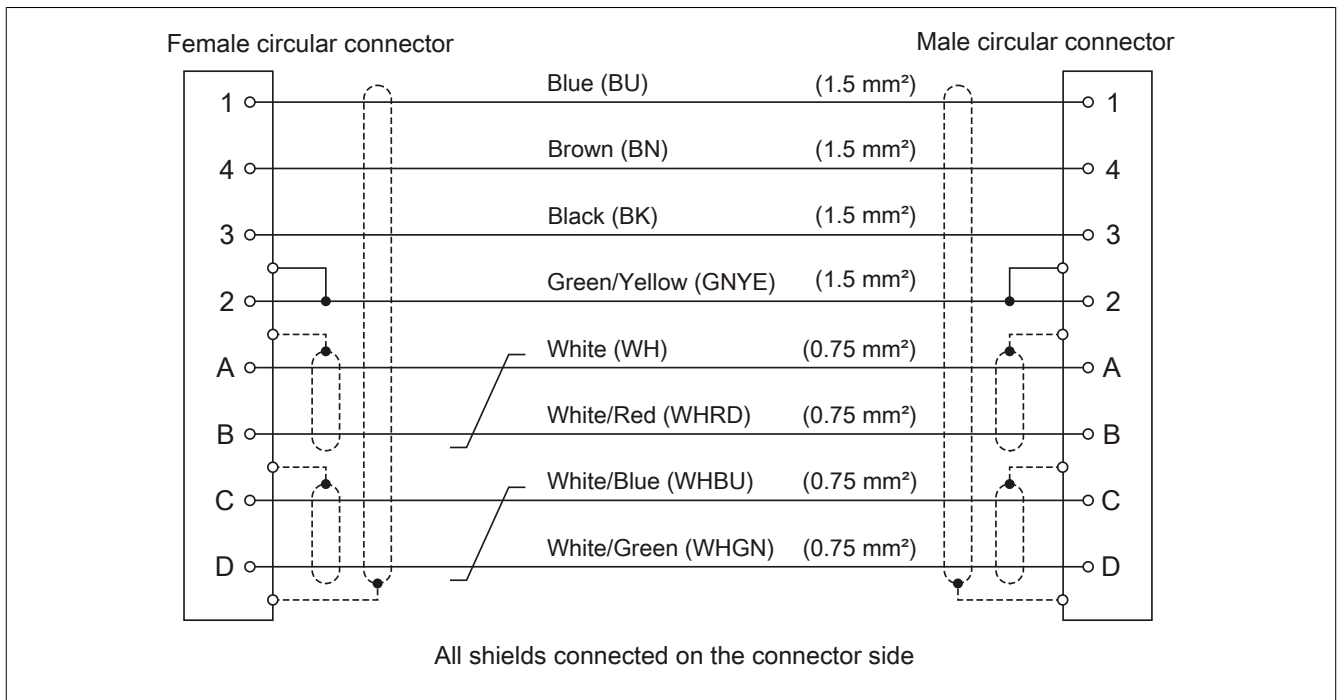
Female circular connector

Male circular connector

1
4
3
2
A
B
C
D

Blue (BU) (1.5 mm²)

Brown (BN) (1.5 mm²)

Black (BK) (1.5 mm²)

Green/Yellow (GNYE) (1.5 mm²)

White (WH) (0.75 mm²)

White/Red (WHRD) (0.75 mm²)

White/Blue (WHBU) (0.75 mm²)

White/Green (WHGN) (0.75 mm²)

1
4
3
2
A
B
C
D

All shields connected on the connector side